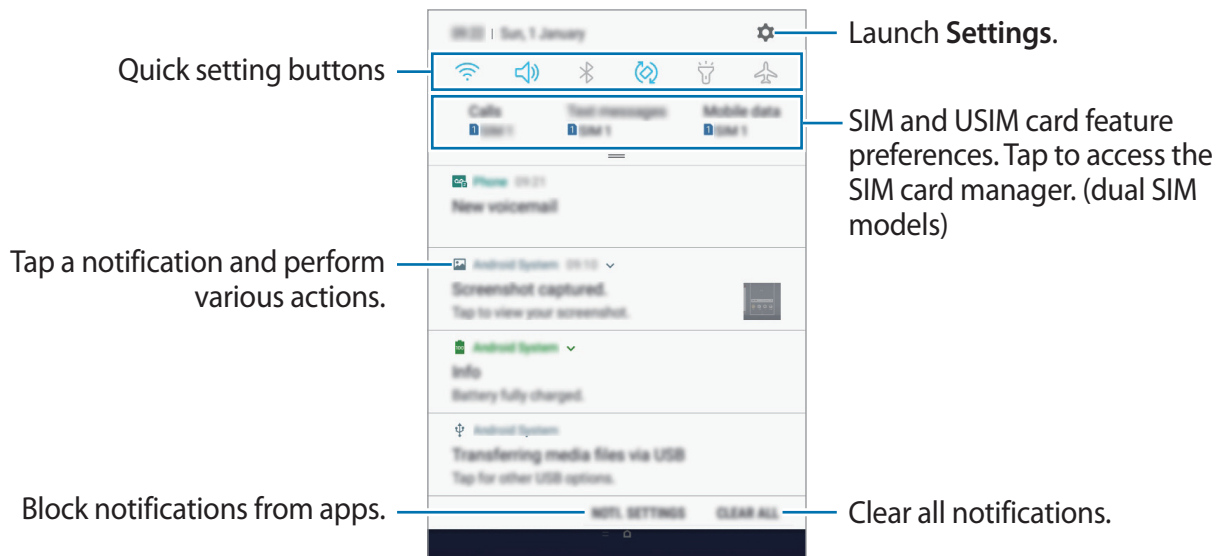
09:22 | Sun, 1 January

Launch **Settings**.

Quick setting buttons

Calls
1 SIM 1

Text messages
1 SIM 1

Mobile data
1 SIM 1

SIM and USIM card feature preferences. Tap to access the SIM card manager. (dual SIM models)

Phone 09:21
New voicemail

Tap a notification and perform various actions.

Android System 09:10
Screenshot captured.
Tap to view your screenshot.

Android System
Info
Battery fully charged.

Android System
Transferring media files via USB
Tap for other USB options.

Block notifications from apps.

NOTI. SETTINGS

CLEAR ALL

Clear all notifications.